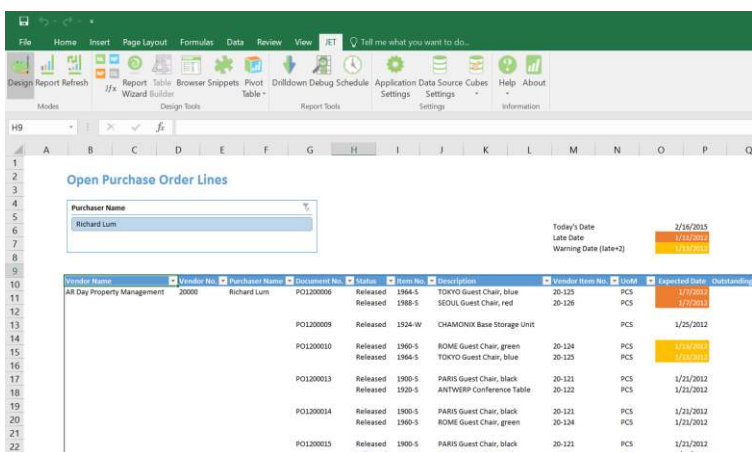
File Home Insert Page Layout Formulas Data Review View JET Tell me what you want to do...

Design Report Refresh
Modes
Jfx Report Wizard Table Builder Browser Snippets Pivot Table
Design Tools
Drilldown Debug Schedule
Report Tools
Application Settings Data Source Settings Cubes
Settings
Help About
Information

H9 $f_x$

A B C D E F G H I J K L M N O P Q

Open Purchase Order Lines

Purchaser Name
Richard Lum

Today's Date 2/16/2015
Late Date 1/11/2012
Warning Date (late+2) 1/13/2012

| Vendor Name | Vendor No. | Purchaser Name | Document No. | Status | Item No. | Description | Vendor Item No. | UoM | Expected Date | Outstanding |
|---|---|---|---|---|---|---|---|---|---|---|
| AR Day Property Management | 20000 | Richard Lum | PO1200006 | Released | 1964-S | TOKYO Guest Chair, blue | 20-125 | PCS | 1/7/2012 | |
| | | | | Released | 1988-S | SEOUL Guest Chair, red | 20-126 | PCS | 1/7/2012 | |
| | | | PO1200009 | Released | 1924-W | CHAMONIX Base Storage Unit | | PCS | 1/25/2012 | |
| | | | PO1200010 | Released | 1960-S | ROME Guest Chair, green | 20-124 | PCS | 1/13/2012 | |
| | | | | Released | 1964-S | TOKYO Guest Chair, blue | 20-125 | PCS | 1/13/2012 | |
| | | | PO1200013 | Released | 1900-S | PARIS Guest Chair, black | 20-121 | PCS | 1/21/2012 | |
| | | | | Released | 1920-S | ANTWERP Conference Table | 20-122 | PCS | 1/21/2012 | |
| | | | PO1200014 | Released | 1900-S | PARIS Guest Chair, black | 20-121 | PCS | 1/21/2012 | |
| | | | | Released | 1960-S | ROME Guest Chair, green | 20-124 | PCS | 1/21/2012 | |
| | | | PO1200015 | Released | 1900-S | PARIS Guest Chair, black | 20-121 | PCS | 1/21/2012 | |